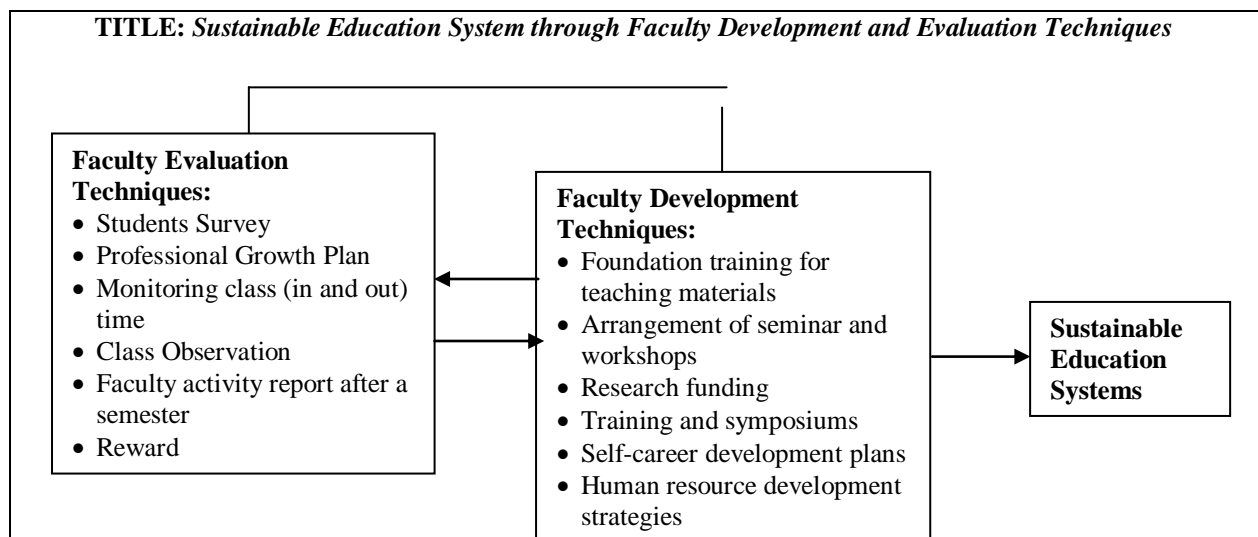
TITLE: Sustainable Education System through Faculty Development and Evaluation Techniques

Faculty Evaluation Techniques:
- Students Survey
- Professional Growth Plan
- Monitoring class (in and out) time
- Class Observation
- Faculty activity report after a semester
- Reward

Faculty Development Techniques:
- Foundation training for teaching materials
- Arrangement of seminar and workshops
- Research funding
- Training and symposiums
- Self-career development plans
- Human resource development strategies

Sustainable Education Systems